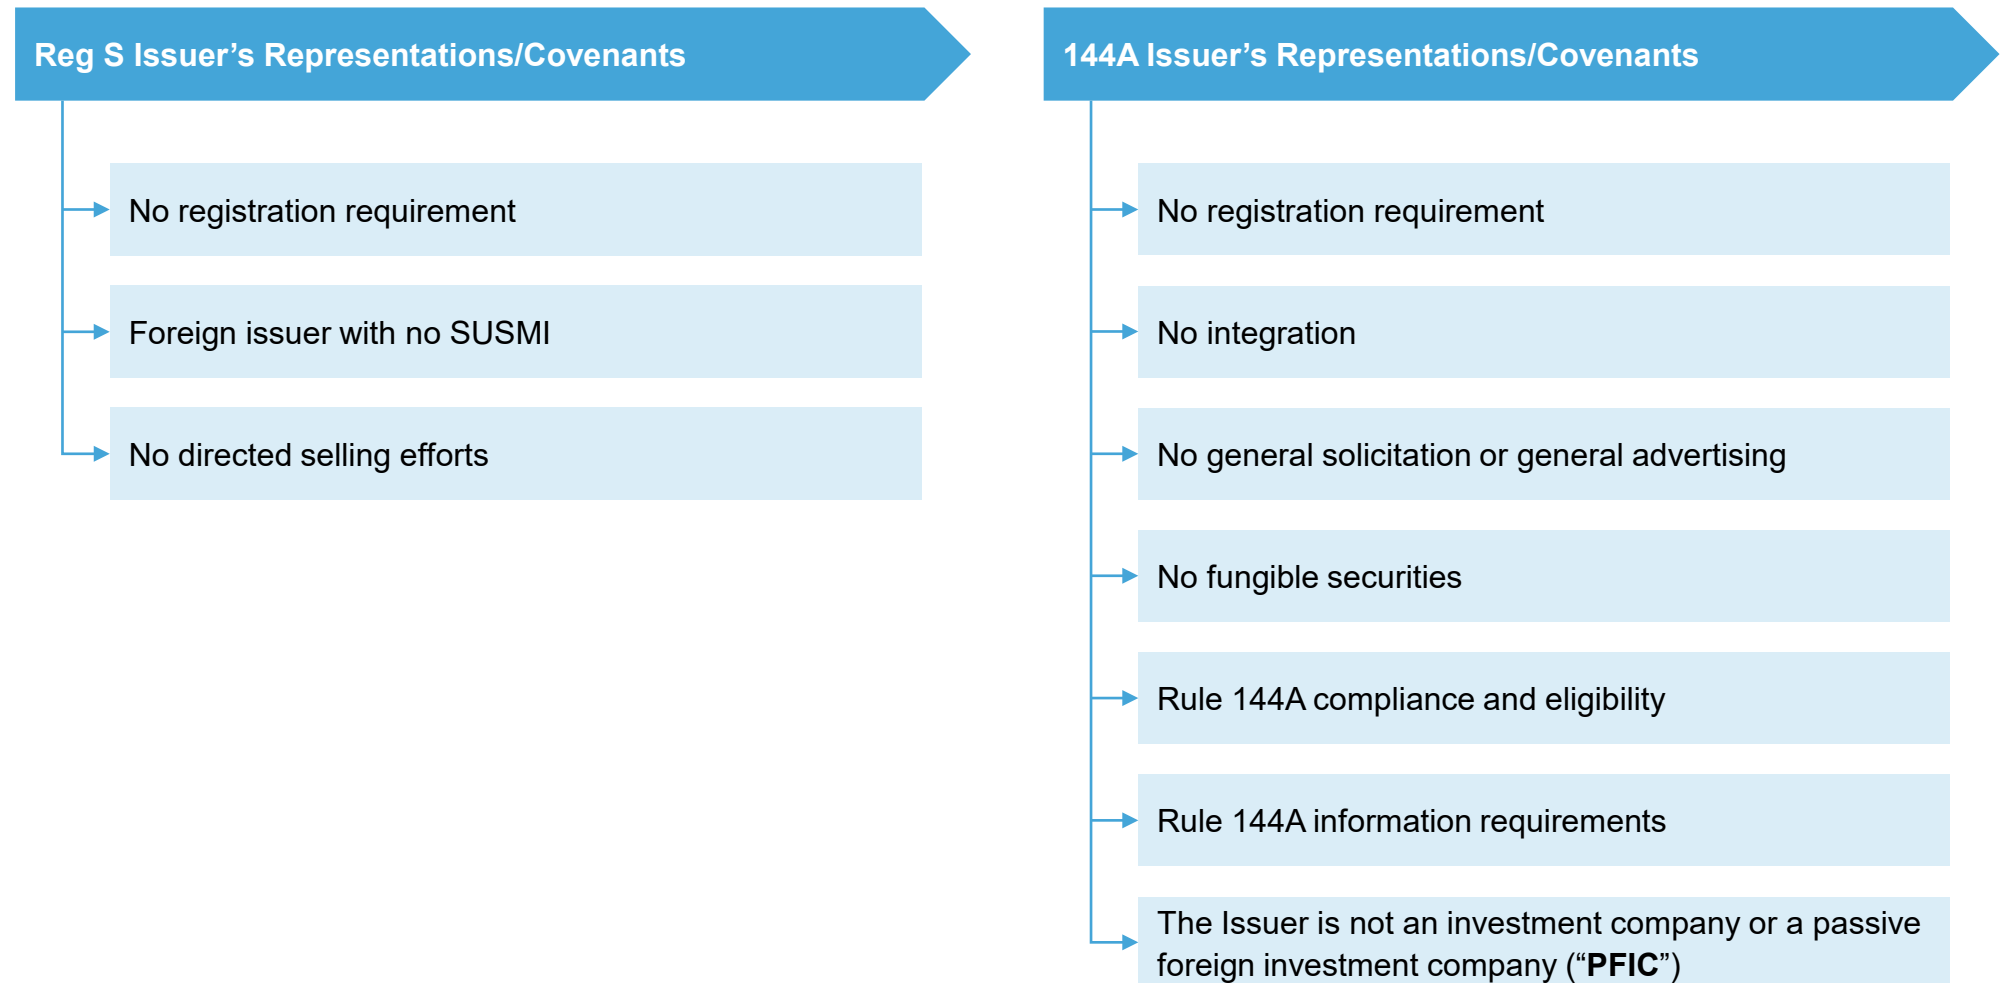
Reg S Issuer’s Representations/Covenants

No registration requirement

Foreign issuer with no SUSMI

No directed selling efforts

144A Issuer’s Representations/Covenants

No registration requirement

No integration

No general solicitation or general advertising

No fungible securities

Rule 144A compliance and eligibility

Rule 144A information requirements

The Issuer is not an investment company or a passive foreign investment company (“PFIC”)